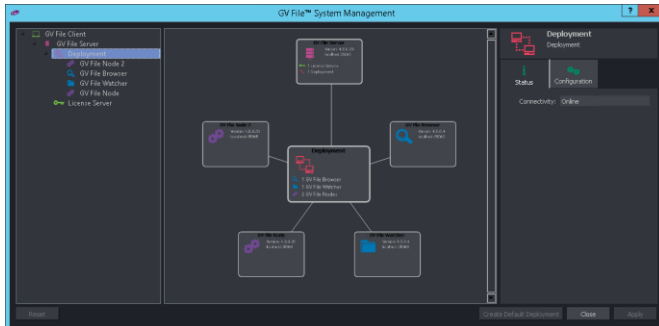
GV File™ System Management

GV File Client
GV File Server
Deployment
GV File Node 2
GV File Browser
GV File Watcher
GV File Node
License Server

GV File Server
Version: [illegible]
localhost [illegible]
1 License Server
1 Deployment

GV File Node 2
Version: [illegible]
localhost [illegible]

GV File Browser
Version: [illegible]
localhost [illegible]

Deployment
1 GV File Browser
1 GV File Watcher
2 GV File Nodes

GV File Node
Version: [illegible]
localhost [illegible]

GV File Watcher
Version: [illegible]
localhost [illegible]

Deployment
Deployment

Status
Configuration

Connectivity: Online

Reset
Create Default Deployment
Close
Apply